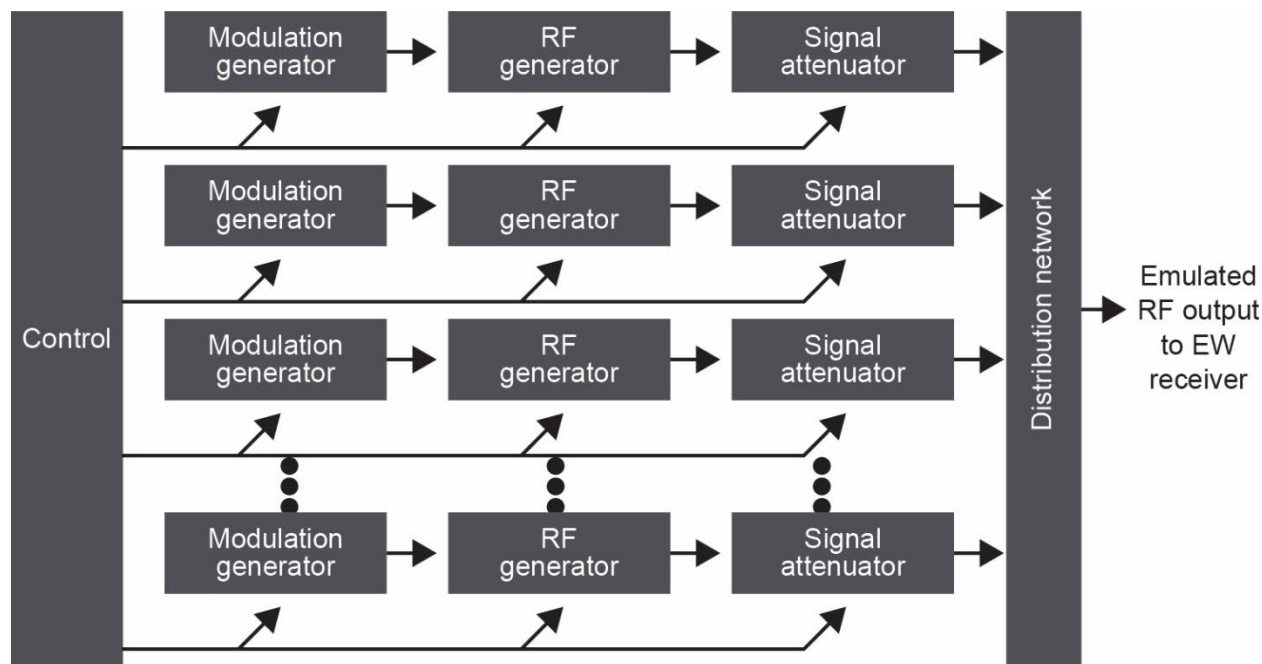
Modulation generator

RF generator

Signal attenuator

Modulation generator

RF generator

Signal attenuator

Control

Modulation generator

RF generator

Signal attenuator

Modulation generator

RF generator

Signal attenuator

Distribution network

Emulated RF output to EW receiver